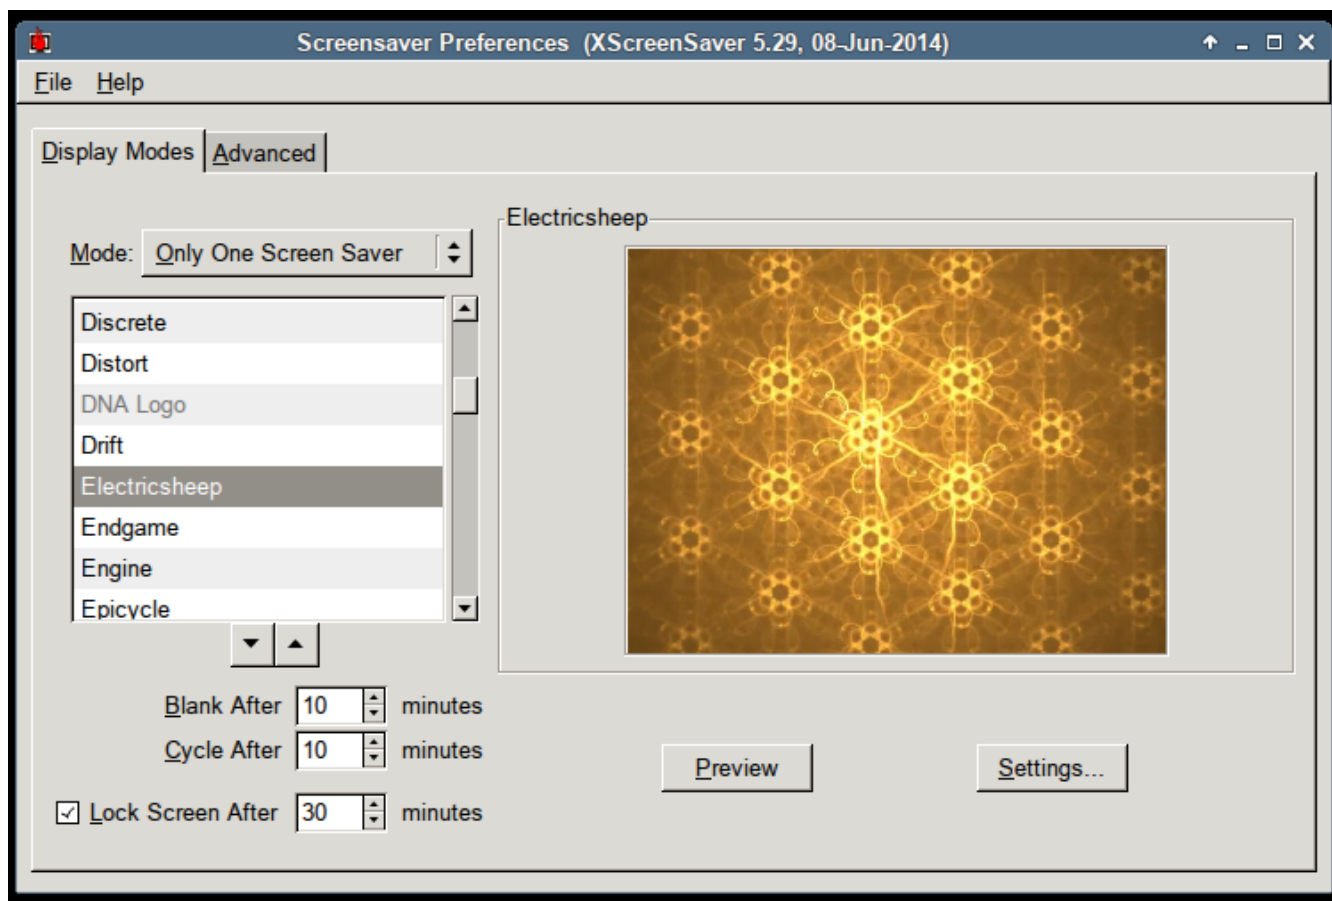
Screensaver Preferences (XScreenSaver 5.29, 08-Jun-2014)

File Help

Display Modes Advanced

Mode: Only One Screen Saver

Discrete
Distort
DNA Logo
Drift
Electricsheep
Endgame
Engine
Epicycle

Blank After 10 minutes
Cycle After 10 minutes
Lock Screen After 30 minutes

Electricsheep

Preview

Settings...